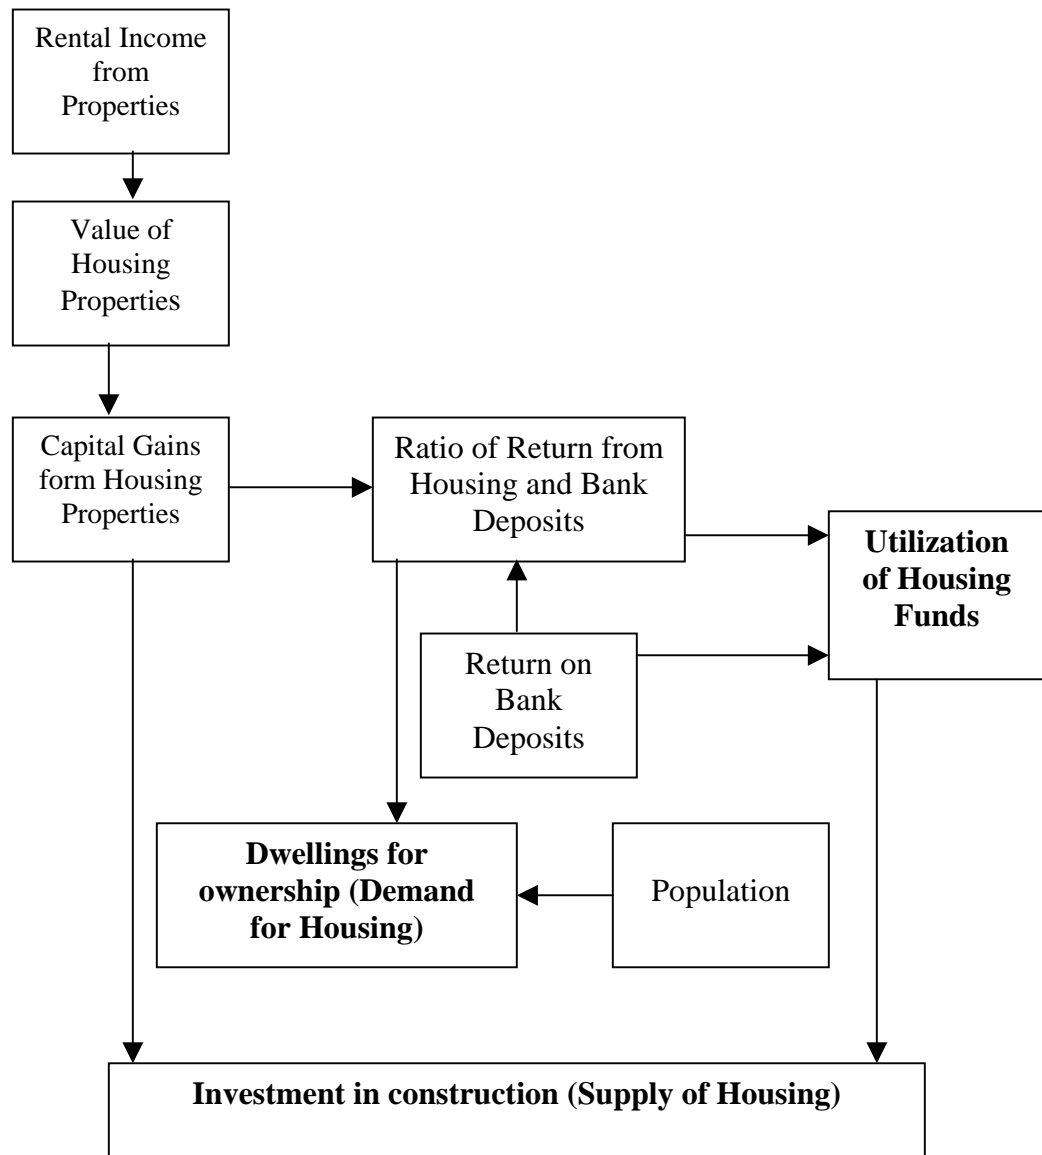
Rental Income from Properties

Value of Housing Properties

Capital Gains form Housing Properties

Ratio of Return from Housing and Bank Deposits

Utilization of Housing Funds

Return on Bank Deposits

Dwellings for ownership (Demand for Housing)

Population

Investment in construction (Supply of Housing)